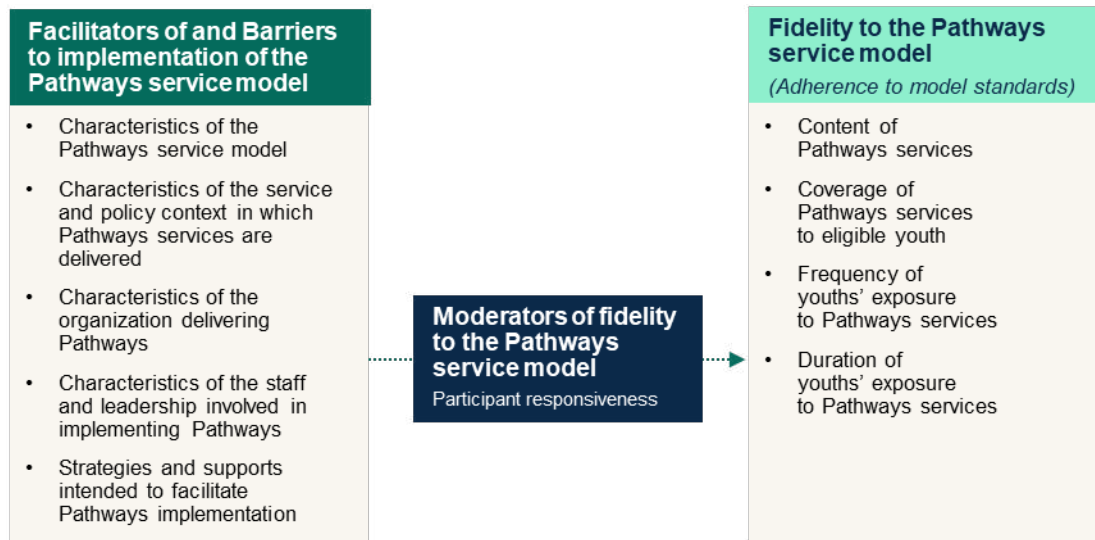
Facilitators of and Barriers to implementation of the Pathways service model

- Characteristics of the Pathways service model
- Characteristics of the service and policy context in which Pathways services are delivered
- Characteristics of the organization delivering Pathways
- Characteristics of the staff and leadership involved in implementing Pathways
- Strategies and supports intended to facilitate Pathways implementation

Moderators of fidelity to the Pathways service model
Participant responsiveness

Fidelity to the Pathways service model
(Adherence to model standards)

- Content of Pathways services
- Coverage of Pathways services to eligible youth
- Frequency of youths' exposure to Pathways services
- Duration of youths' exposure to Pathways services